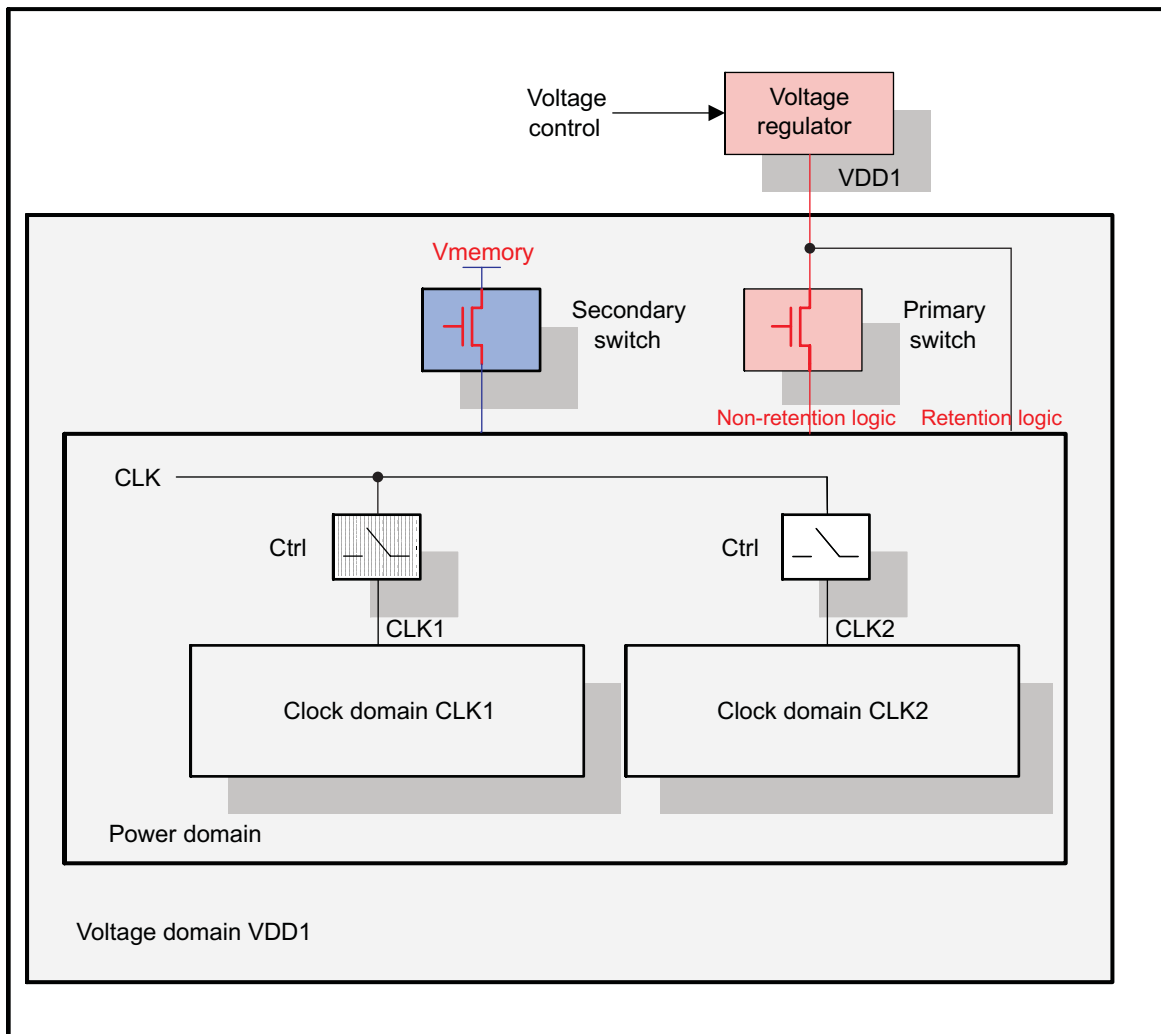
Voltage control

Voltage regulator

VDD1

Vmemory

Secondary switch

Primary switch

Non-retention logic

Retention logic

CLK

Ctrl

Ctrl

CLK1

CLK2

Clock domain CLK1

Clock domain CLK2

Power domain

Voltage domain VDD1